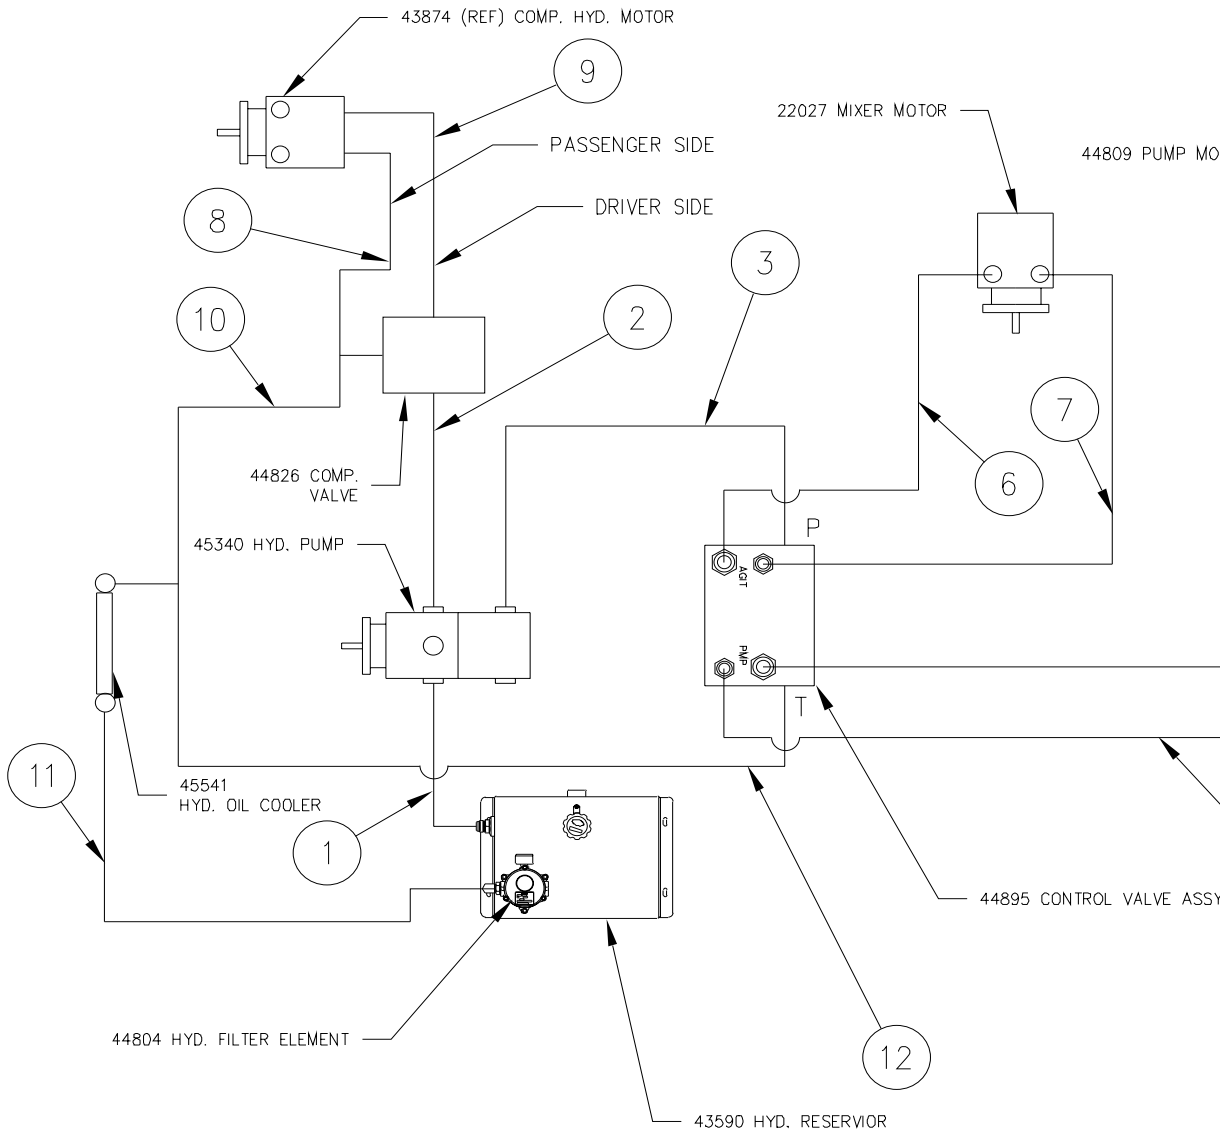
43874 (REF) COMP. HYD. MOTOR

9

PASSENGER SIDE

22027 MIXER MOTOR

44809 PUMP MO

DRIVER SIDE

8

3

10

2

7

44826 COMP. VALVE

6

P

45340 HYD. PUMP

AGIT

PMP

T

11

45541 HYD. OIL COOLER

1

44895 CONTROL VALVE ASSY

44804 HYD. FILTER ELEMENT

12

43590 HYD. RESERVIOR